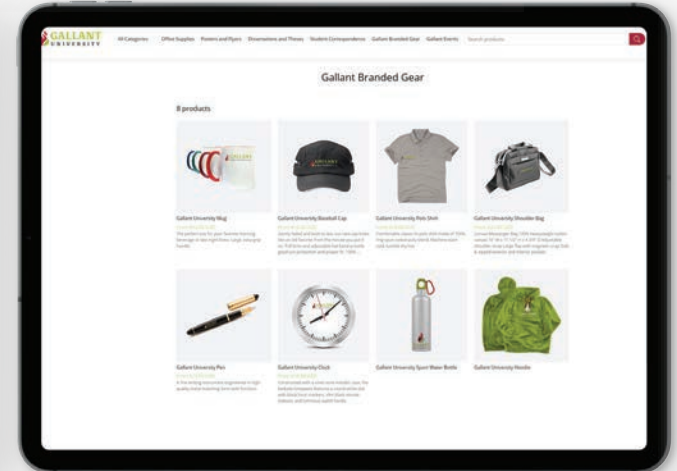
GALLANT UNIVERSITY

All Categories Office Supplies Posters and Flyers Dissertations and Theses Student Correspondence Gallant Branded Gear Gallant Events Search products

Gallant Branded Gear

8 products

Gallant University Mug
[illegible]

Gallant University Baseball Cap
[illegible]

Gallant University Polo Shirt
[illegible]

Gallant University Shoulder Bag
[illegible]

Gallant University Pen
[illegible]

Gallant University Clock
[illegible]

Gallant University Sport Water Bottle

Gallant University Hoodie